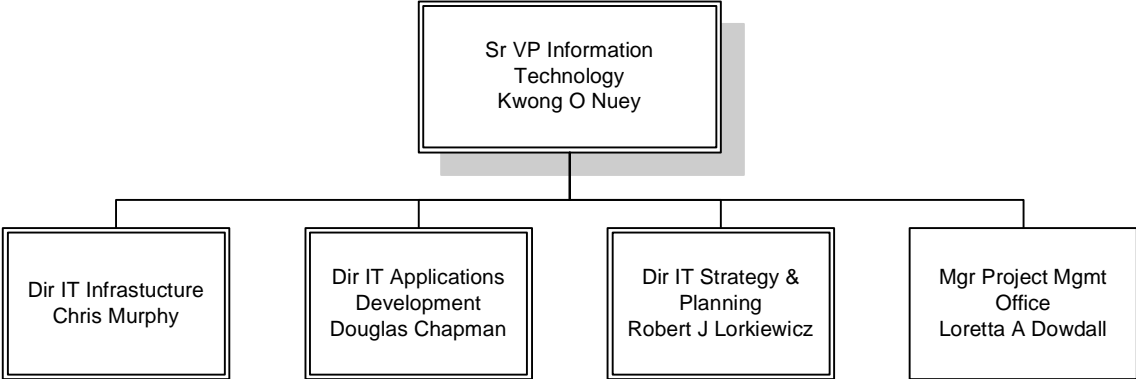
Sr VP Information Technology
Kwong O Nuey

Dir IT Infrastucture
Chris Murphy

Dir IT Applications Development
Douglas Chapman

Dir IT Strategy & Planning
Robert J Lorkiewicz

Mgr Project Mgmt Office
Loretta A Dowdall